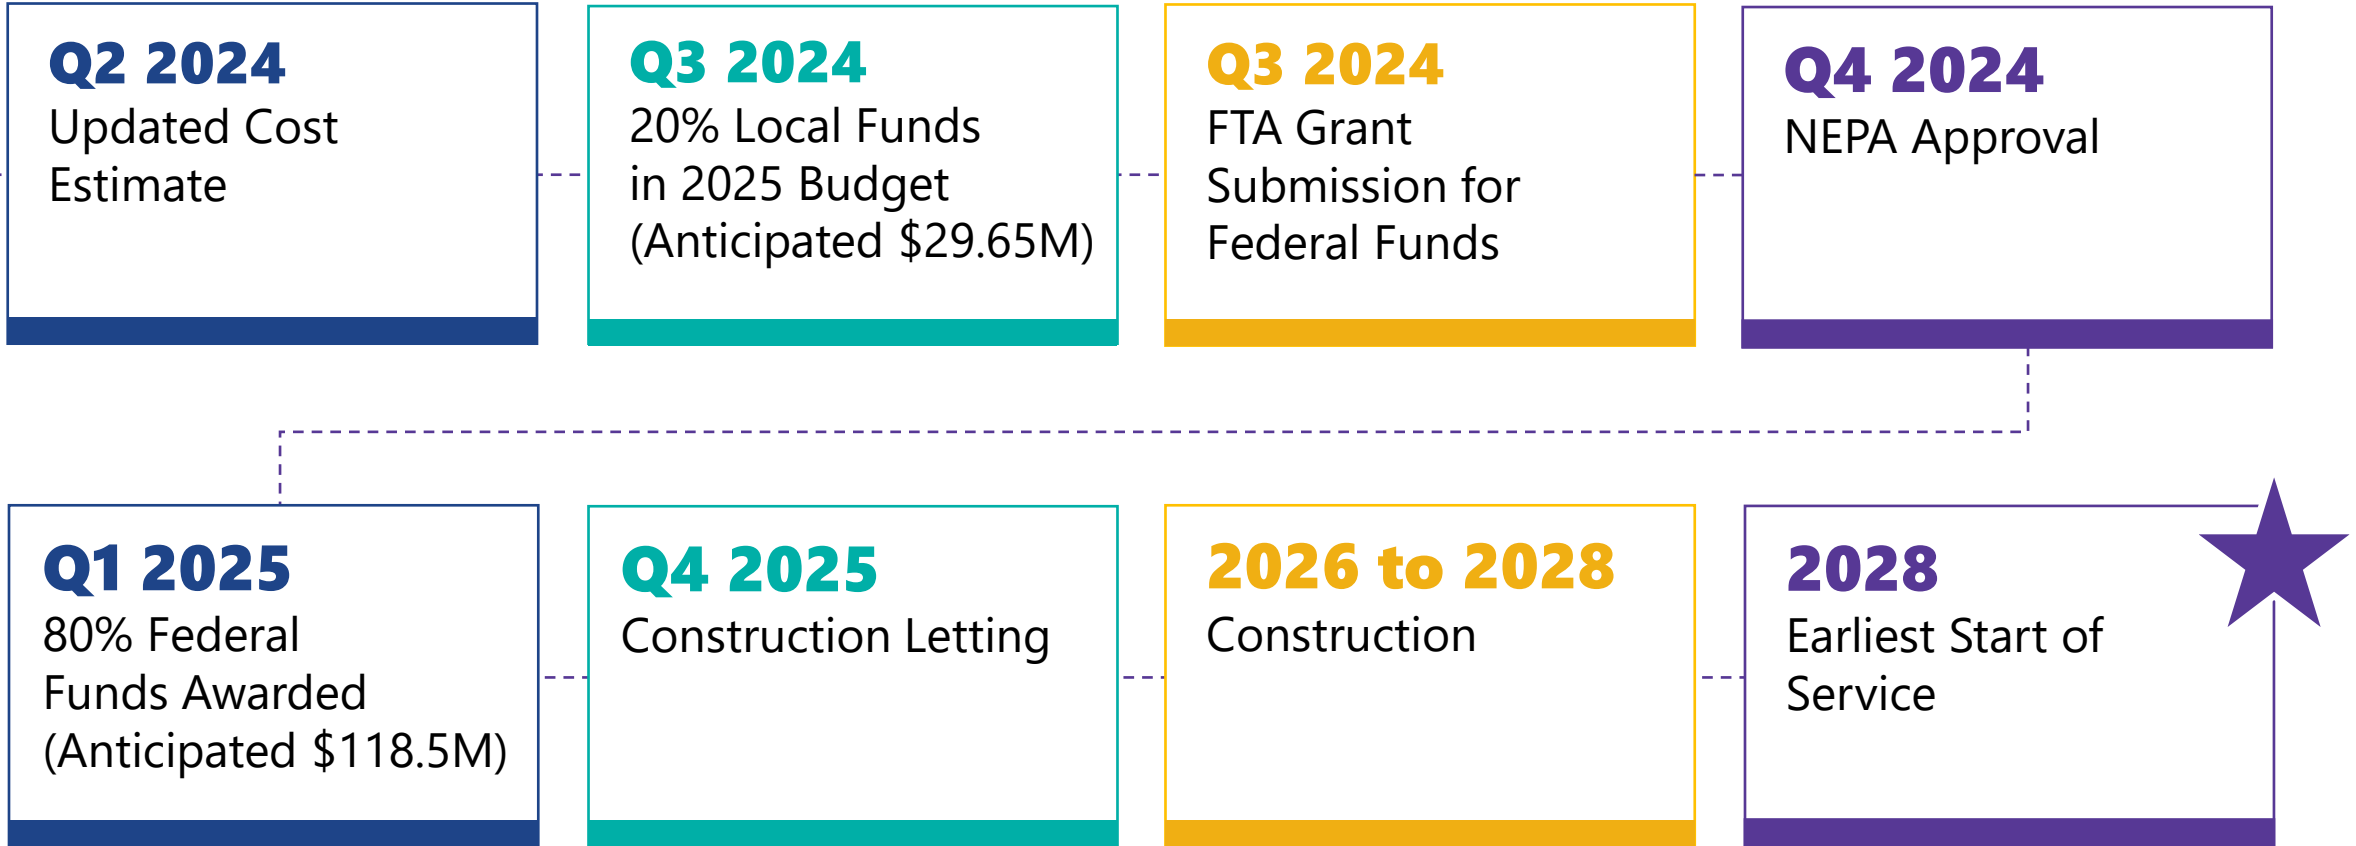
Q2 2024
Updated Cost Estimate

Q3 2024
20% Local Funds in 2025 Budget (Anticipated $29.65M)

Q3 2024
FTA Grant Submission for Federal Funds

Q4 2024
NEPA Approval

Q1 2025
80% Federal Funds Awarded (Anticipated $118.5M)

Q4 2025
Construction Letting

2026 to 2028
Construction

2028
Earliest Start of Service